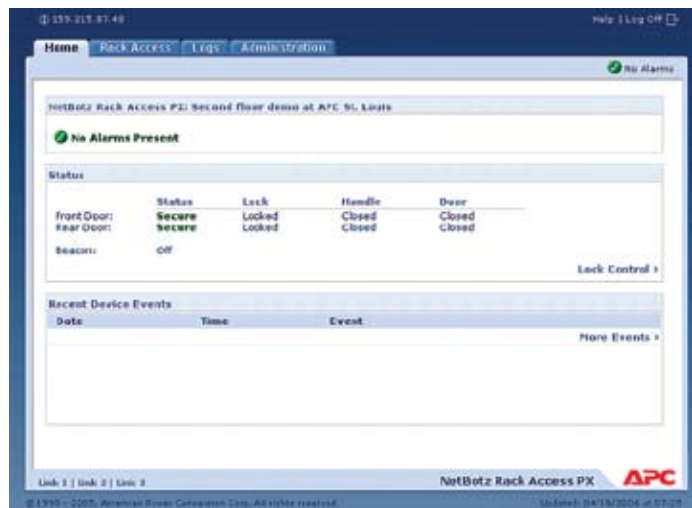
159.215.87.48

Help | Log Off

Home | Rack Access | Logs | Administration

No Alarms

NetBotz Rack Access PX: Second floor demo at APC St. Louis

No Alarms Present

Status

| | Status | Lock | Handle | Door |
|---|---|---|---|---|
| Front Door: | Secure | Locked | Closed | Closed |
| Rear Door: | Secure | Locked | Closed | Closed |
| Beacon: | Off | | | |

Lock Control ›

Recent Device Events

| Date | Time | Event |
|---|---|---|

More Events ›

Link 1 | Link 2 | Link 3

NetBotz Rack Access PX

APC

© 1995 - 2005, American Power Conversion Corp. All rights reserved.

Updated: 04/19/2006 at 07:25